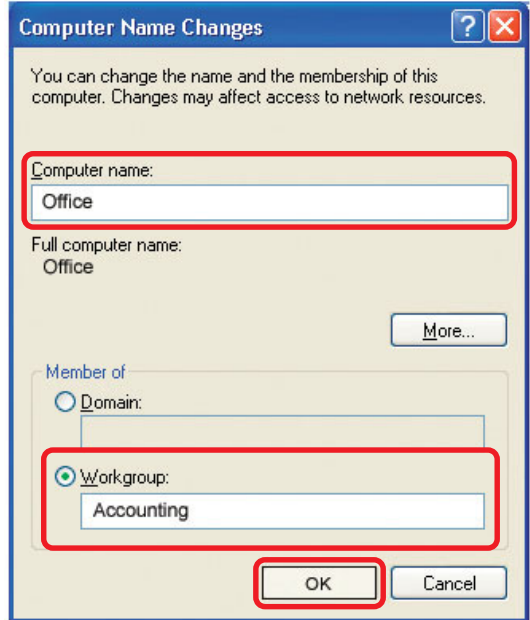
Computer Name Changes

?

You can change the name and the membership of this computer. Changes may affect access to network resources.

Computer name:

Office

Full computer name:
Office

More...

Member of

Domain:

Workgroup:

Accounting

OK

Cancel